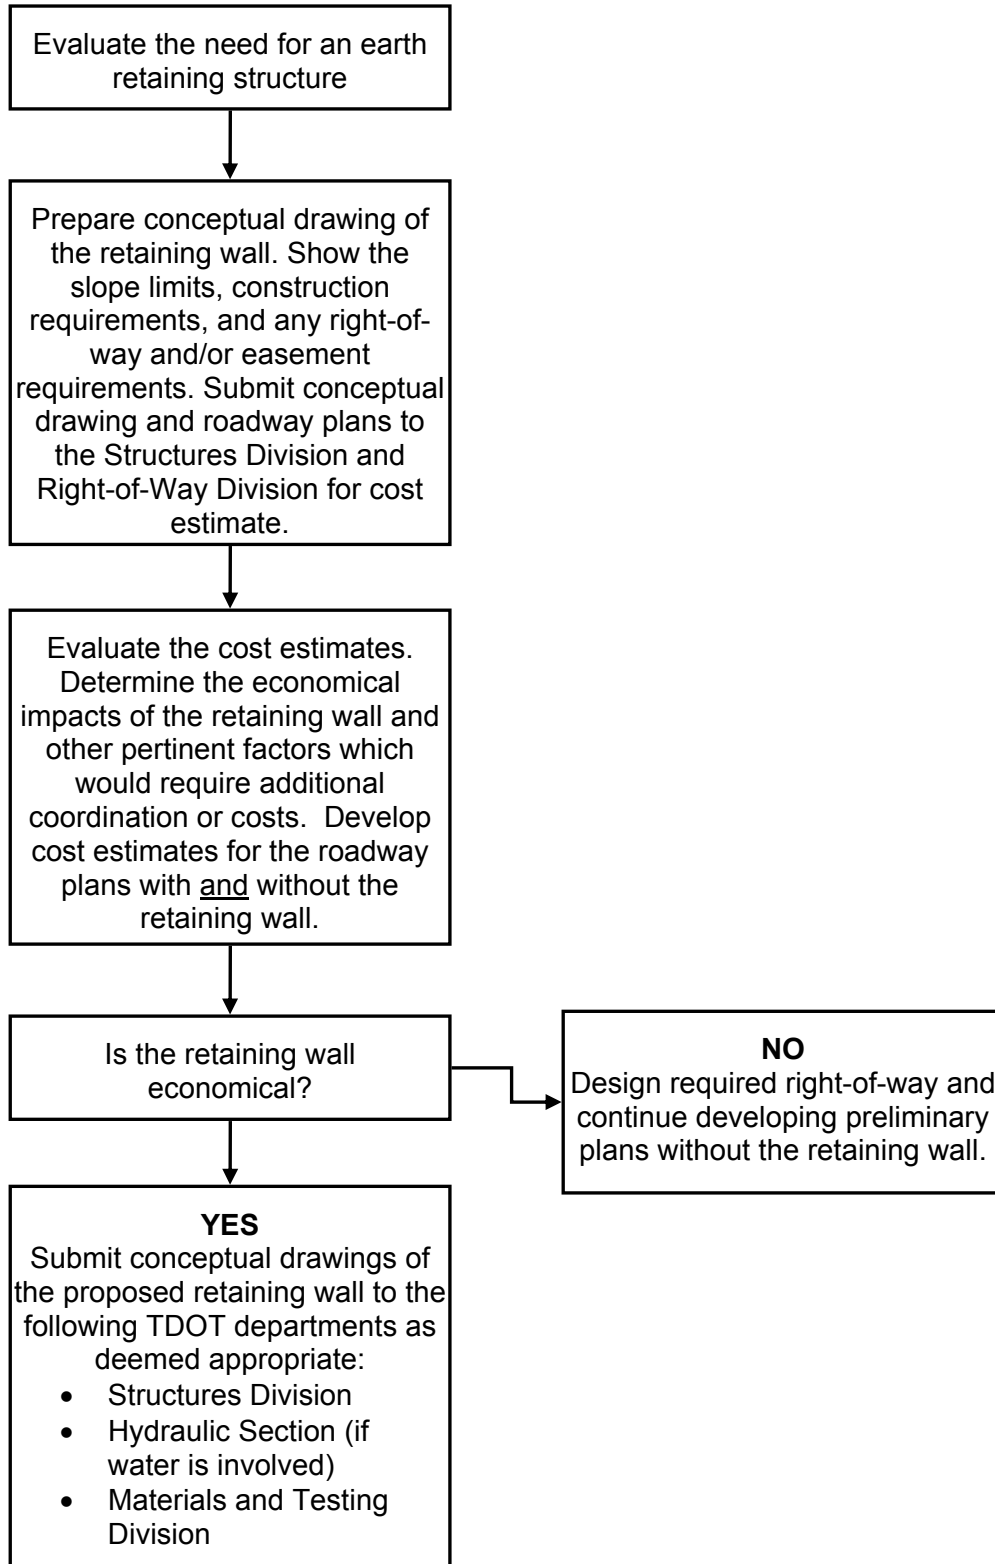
Evaluate the need for an earth retaining structure

Prepare conceptual drawing of the retaining wall. Show the slope limits, construction requirements, and any right-of-way and/or easement requirements. Submit conceptual drawing and roadway plans to the Structures Division and Right-of-Way Division for cost estimate.

Evaluate the cost estimates. Determine the economical impacts of the retaining wall and other pertinent factors which would require additional coordination or costs. Develop cost estimates for the roadway plans with and without the retaining wall.

Is the retaining wall economical?

NO
Design required right-of-way and continue developing preliminary plans without the retaining wall.

YES
Submit conceptual drawings of the proposed retaining wall to the following TDOT departments as deemed appropriate:
- Structures Division
- Hydraulic Section (if water is involved)
- Materials and Testing Division